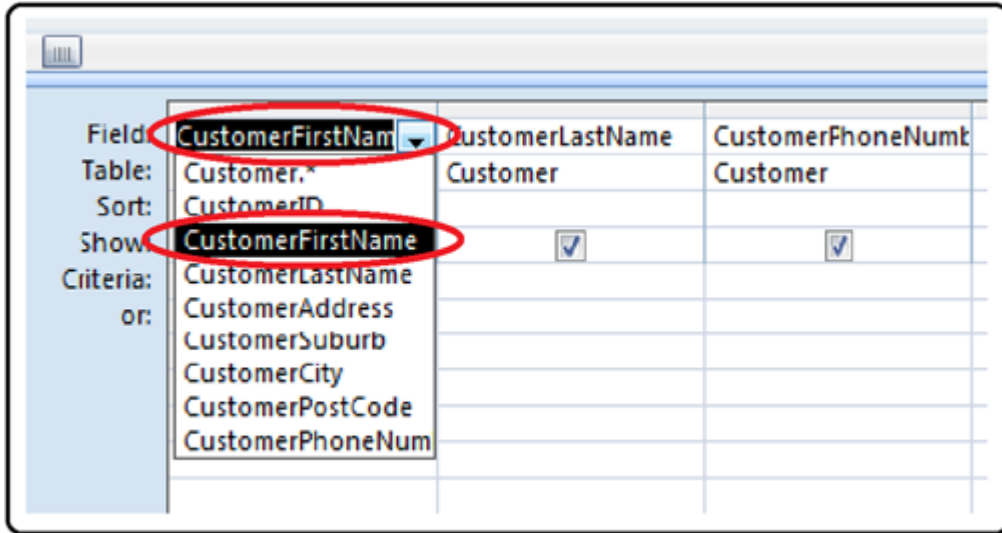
Field: CustomerFirstNam CustomerLastName CustomerPhoneNumb
Table: Customer.* Customer Customer
Sort: CustomerID
Show: CustomerFirstName
Criteria: CustomerLastName
or: CustomerAddress
CustomerSuburb
CustomerCity
CustomerPostCode
CustomerPhoneNum